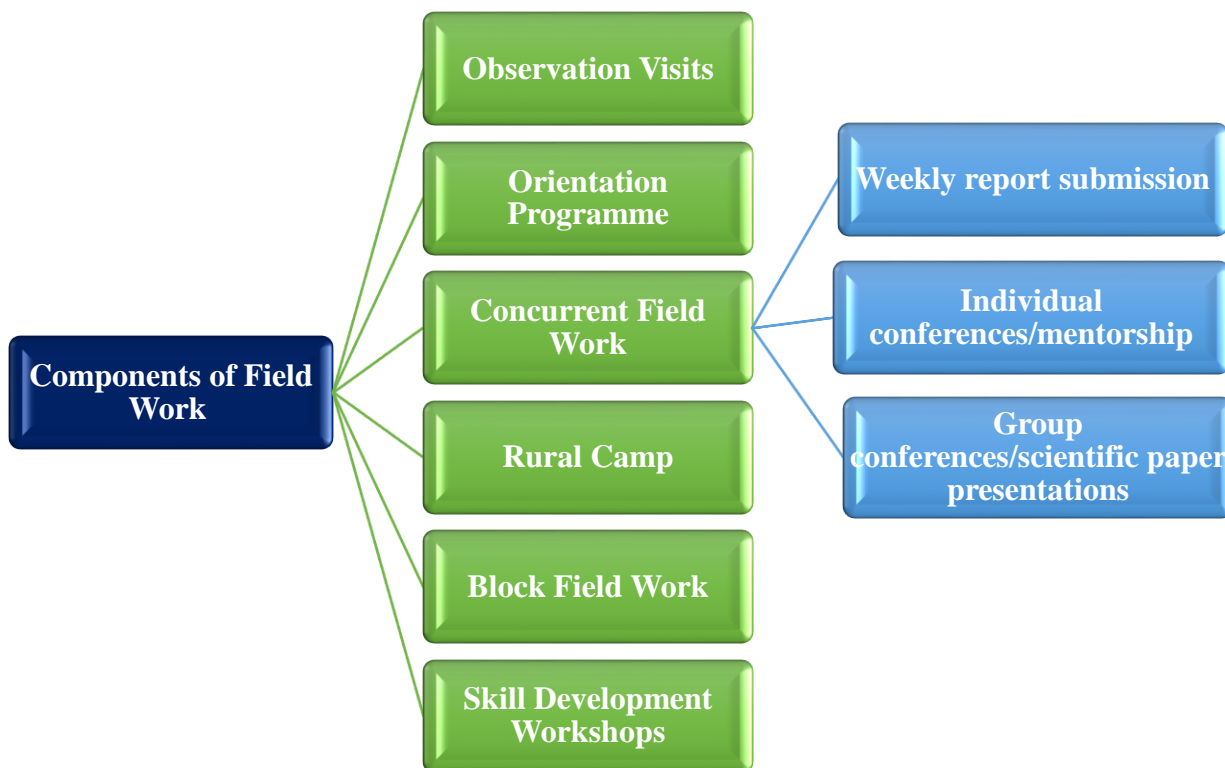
Components of Field Work

Observation Visits

Orientation Programme

Concurrent Field Work

Rural Camp

Block Field Work

Skill Development Workshops

Weekly report submission

Individual conferences/mentorship

Group conferences/scientific paper presentations